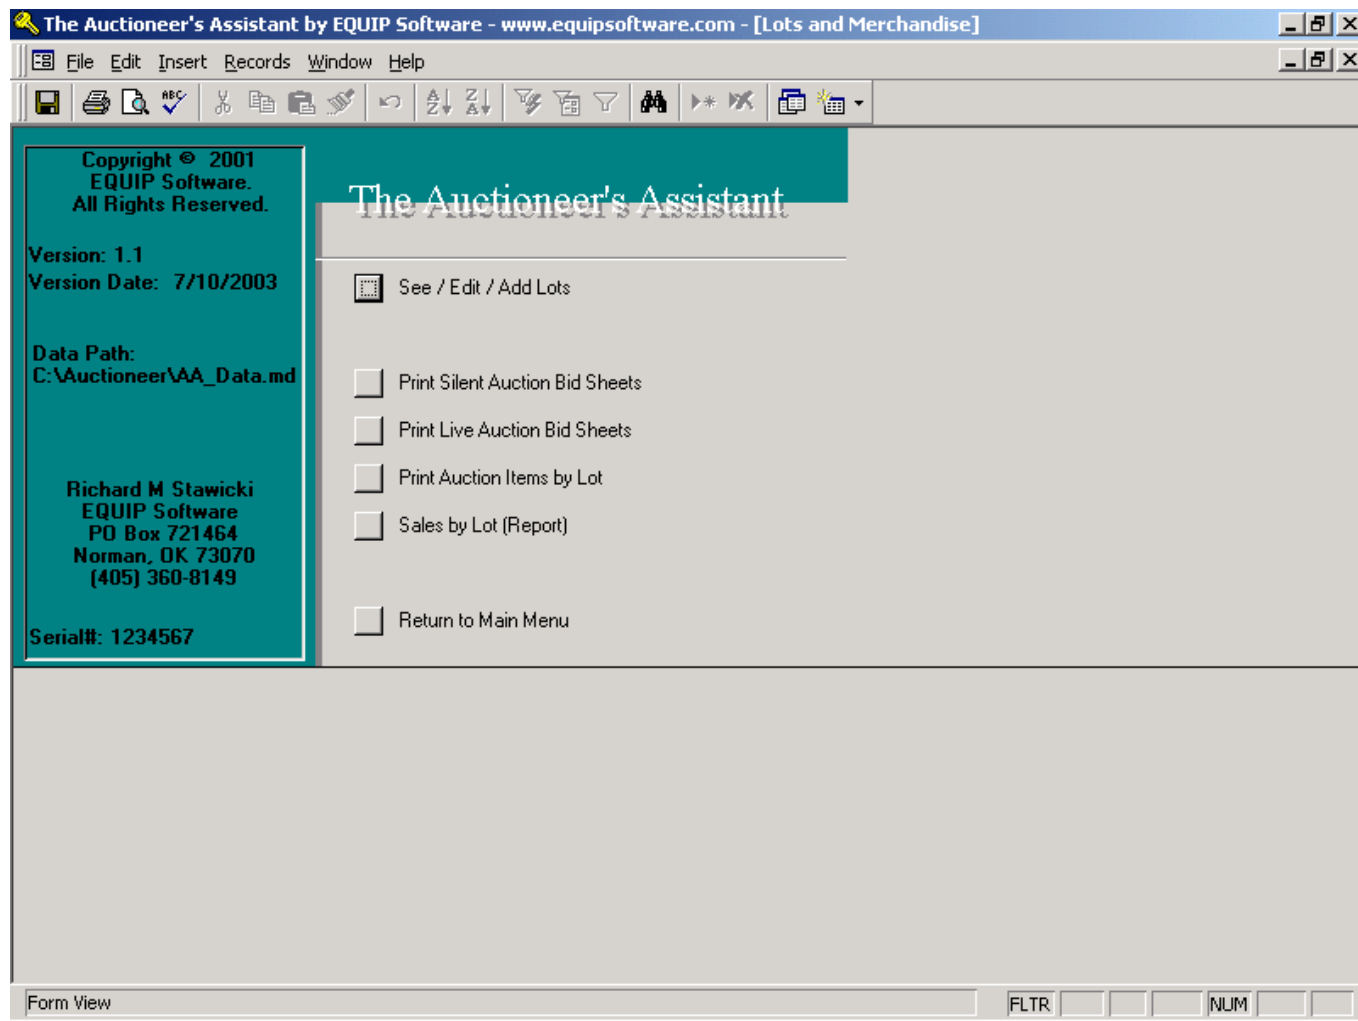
The Auctioneer's Assistant by EQUIP Software - www.equipsoftware.com - [Lots and Merchandise]

File Edit Insert Records Window Help

Copyright © 2001
EQUIP Software.
All Rights Reserved.

Version: 1.1
Version Date: 7/10/2003

Data Path:
C:\Auctioneer\AA_Data.md

Richard M Stawicki
EQUIP Software
PO Box 721464
Norman, OK 73070
(405) 360-8149

Serial#: 1234567

The Auctioneer's Assistant

See / Edit / Add Lots

Print Silent Auction Bid Sheets

Print Live Auction Bid Sheets

Print Auction Items by Lot

Sales by Lot (Report)

Return to Main Menu

Form View

FLTR

NUM